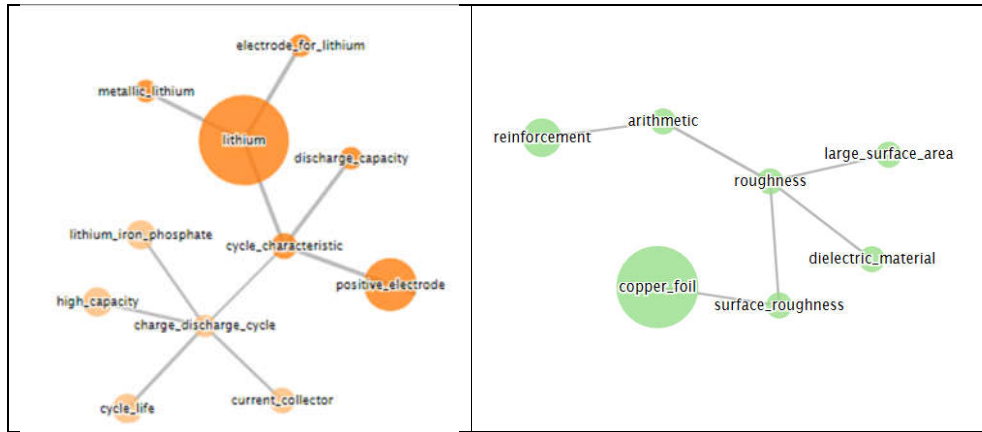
electrode_for_lithium
metallic_lithium
lithium
discharge_capacity
lithium_iron_phosphate
cycle_characteristic
positive_electrode
high_capacity
charge_discharge_cycle
cycle_life
current_collector

reinforcement
arithmetic
large_surface_area
roughness
dielectric_material
copper_foil
surface_roughness